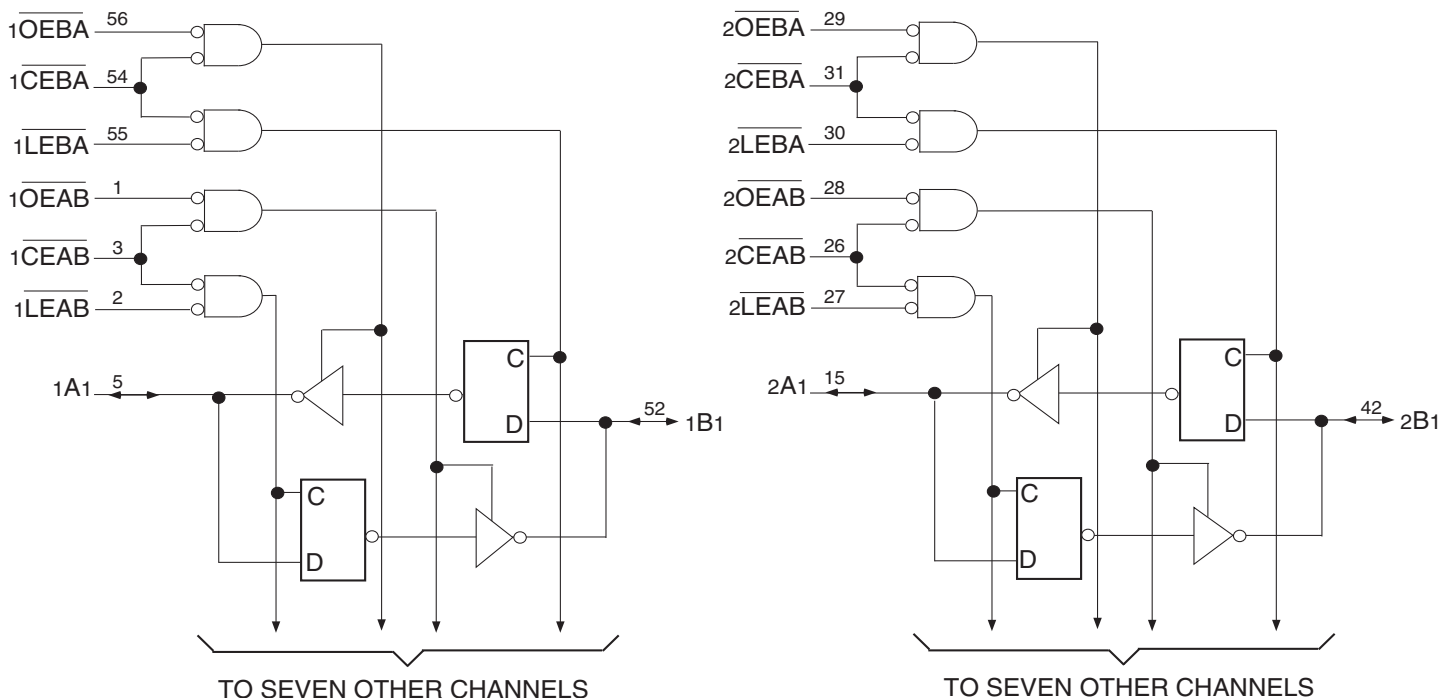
$1\overline{OEBA}$ 56
$1\overline{CEBA}$ 54
$1\overline{LEBA}$ 55
$1\overline{OEAB}$ 1
$1\overline{CEAB}$ 3
$1\overline{LEAB}$ 2
1A1 5
C
D
52 1B1
C
D
TO SEVEN OTHER CHANNELS

$2\overline{OEBA}$ 29
$2\overline{CEBA}$ 31
$2\overline{LEBA}$ 30
$2\overline{OEAB}$ 28
$2\overline{CEAB}$ 26
$2\overline{LEAB}$ 27
2A1 15
C
D
42 2B1
C
D
TO SEVEN OTHER CHANNELS